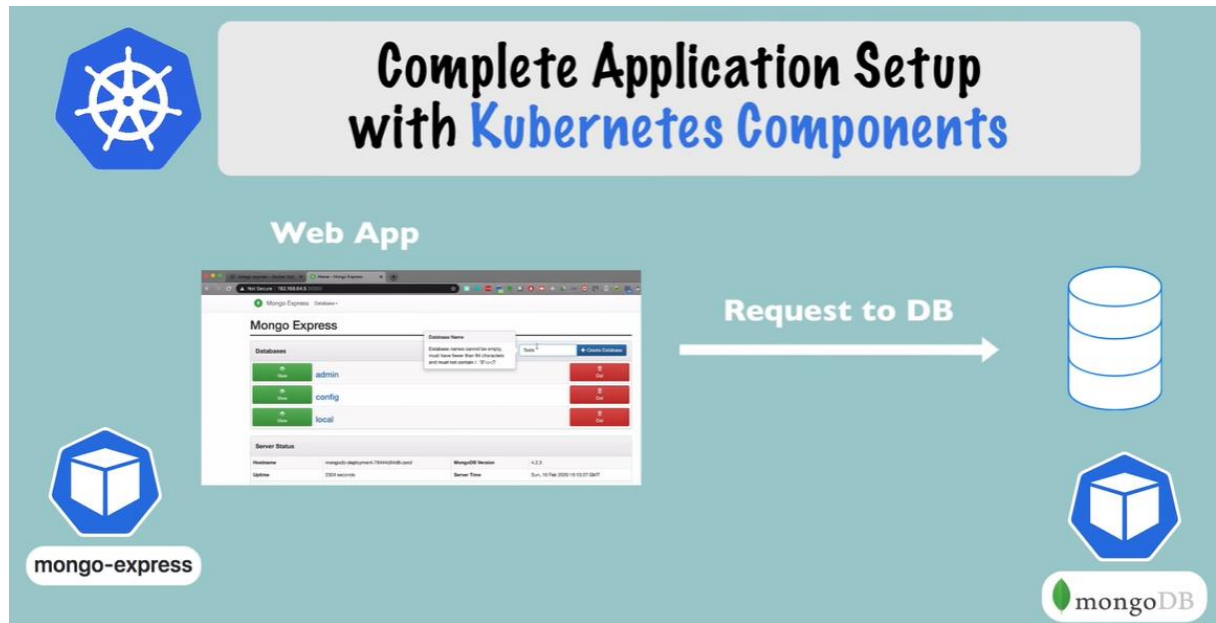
Complete Application Setup with Kubernetes Components

Web App

Not Secure | 192.168.64.5

Mongo Express Database

Mongo Express

Database Name

Database names cannot be empty, must have fewer than 64 characters and must not contain / . "$*<>:|?

Databases

Tests

+ Create Database

View admin Del

View config Del

View local Del

Server Status

| Hostname | mongodb-deployment-7bf44c8d4-xxxxx | MongoDB Version | 4.2.3 |
|---|---|---|---|
| Uptime | 2304 seconds | Server Time | Sun, 16 Feb 2020 16:10:07 GMT |

Request to DB

mongo-express

mongoDB